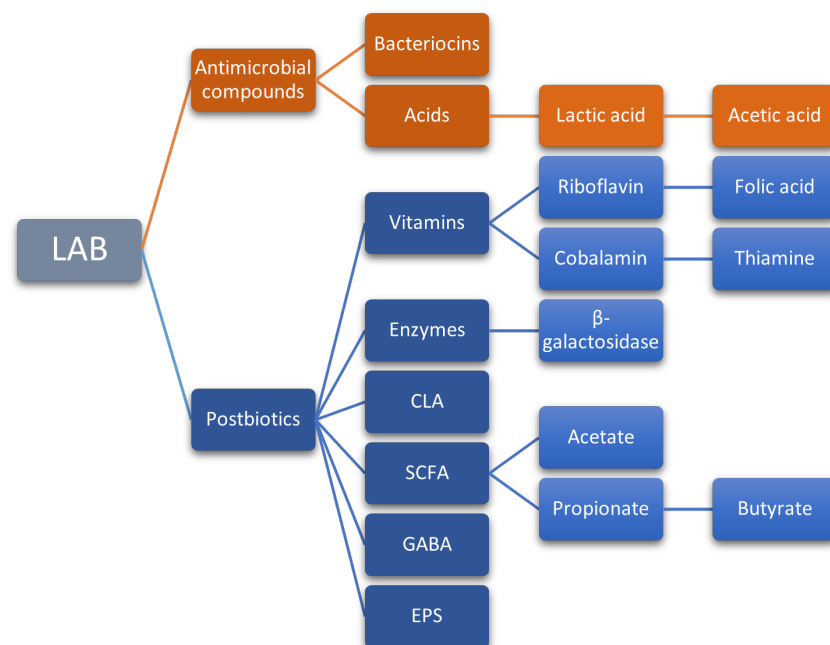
LAB

Antimicrobial compounds

Bacteriocins

Acids

Lactic acid

Acetic acid

Postbiotics

Vitamins

Riboflavin

Folic acid

Cobalamin

Thiamine

Enzymes

β-galactosidase

CLA

SCFA

Acetate

Propionate

Butyrate

GABA

EPS